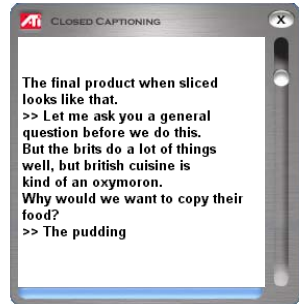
ATI CLOSED CAPTIONING

X

The final product when sliced looks like that.
>> Let me ask you a general question before we do this.
But the brits do a lot of things well, but british cuisine is kind of an oxymoron.
Why would we want to copy their food?
>> The pudding